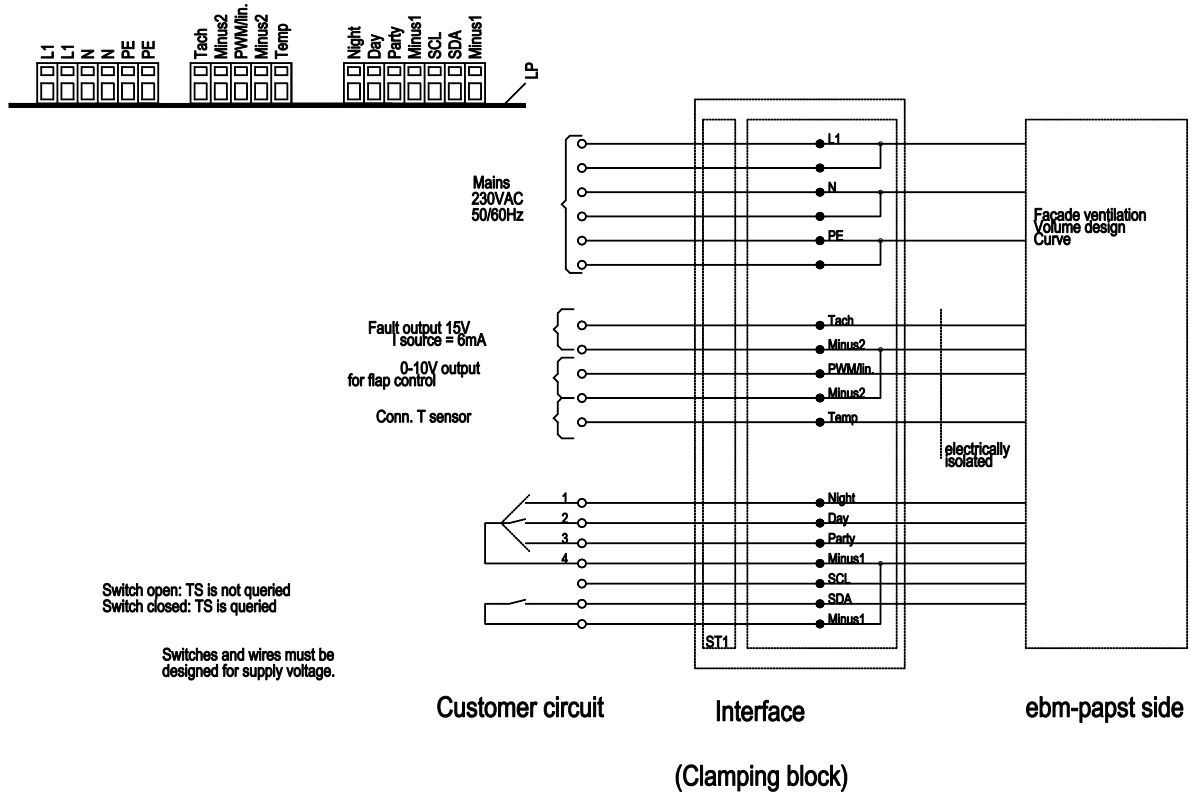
L1 L1 N N PE PE

Tach Minus2 PWM/lin. Minus2 Temp

Night Day Party Minus1 SCL SDA Minus1

LP

Mains
230VAC
50/60Hz

L1
N
PE

Facade ventilation
Volume design
Curve

Fault output 15V
I source = 6mA

0-10V output
for flap control

Conn. T sensor

Tach
Minus2
PWM/lin.
Minus2
Temp

electrically
isolated

1
2
3
4

Night
Day
Party
Minus1
SCL
SDA
Minus1

Switch open: TS is not queried
Switch closed: TS is queried

Switches and wires must be
designed for supply voltage.

ST1

Customer circuit

Interface

(Clamping block)

ebm-papst side